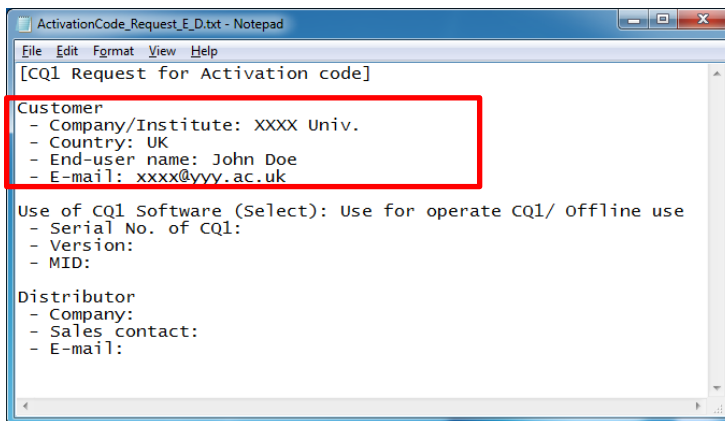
ActivationCode_Request_E_D.txt - Notepad

File Edit Format View Help

[CQ1 Request for Activation code]

Customer
 - Company/Institute: XXXX Univ.
 - Country: UK
 - End-user name: John Doe
 - E-mail: xxxx@yyy.ac.uk

Use of CQ1 Software (Select): Use for operate CQ1/ Offline use
 - Serial No. of CQ1:
 - Version:
 - MID:

Distributor
 - Company:
 - Sales contact:
 - E-mail: